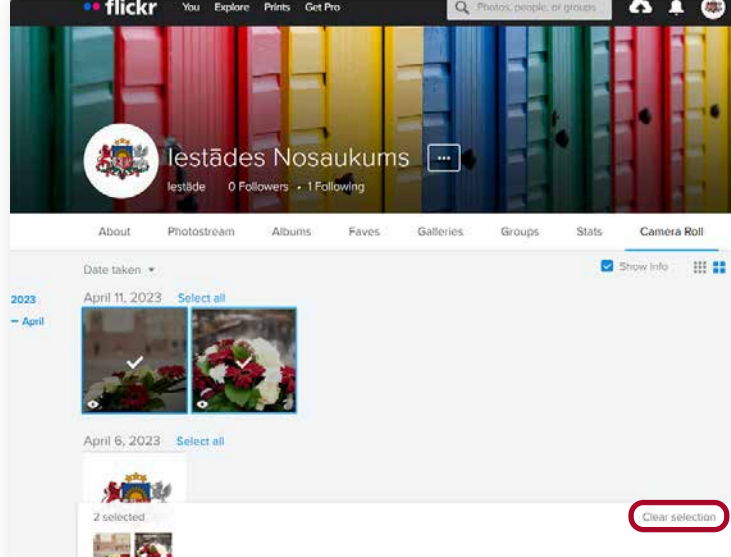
flickr You Explore Prints Get Pro

Photos, people, or groups

Iestādes Nosaukums ···

Iestāde 0 Followers • 1 Following

About Photostream Albums Faves Galleries Groups Stats Camera Roll

Date taken ▾

Show info

2023

– April

April 11, 2023 Select all

April 6, 2023 Select all

2 selected

Clear selection